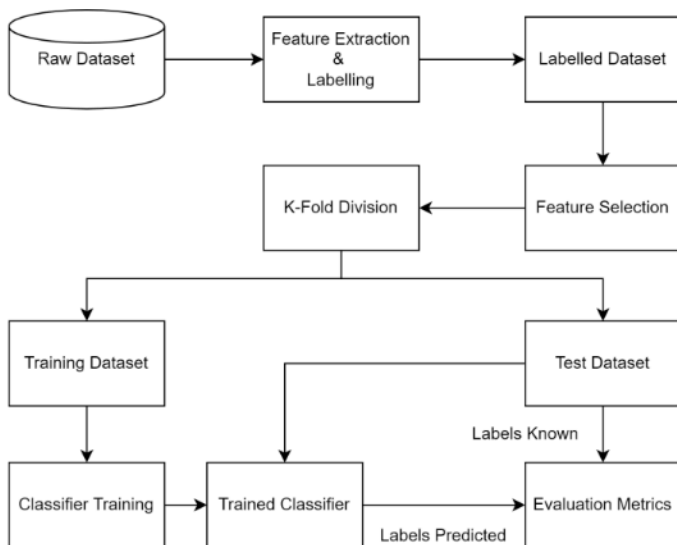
Raw Dataset

Feature Extraction & Labelling

Labelled Dataset

Feature Selection

K-Fold Division

Training Dataset

Test Dataset

Labels Known

Classifier Training

Trained Classifier

Evaluation Metrics

Labels Predicted